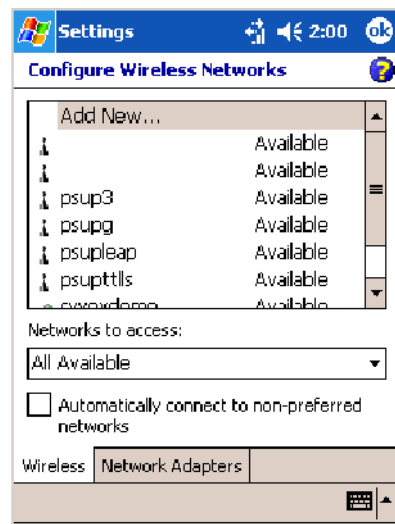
Settings 2:00 ok

Configure Wireless Networks

Add New...

Available

Available

psup3 Available

psupg Available

psupleap Available

psupttls Available

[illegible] Available

Networks to access:

All Available

Automatically connect to non-preferred networks

Wireless | Network Adapters